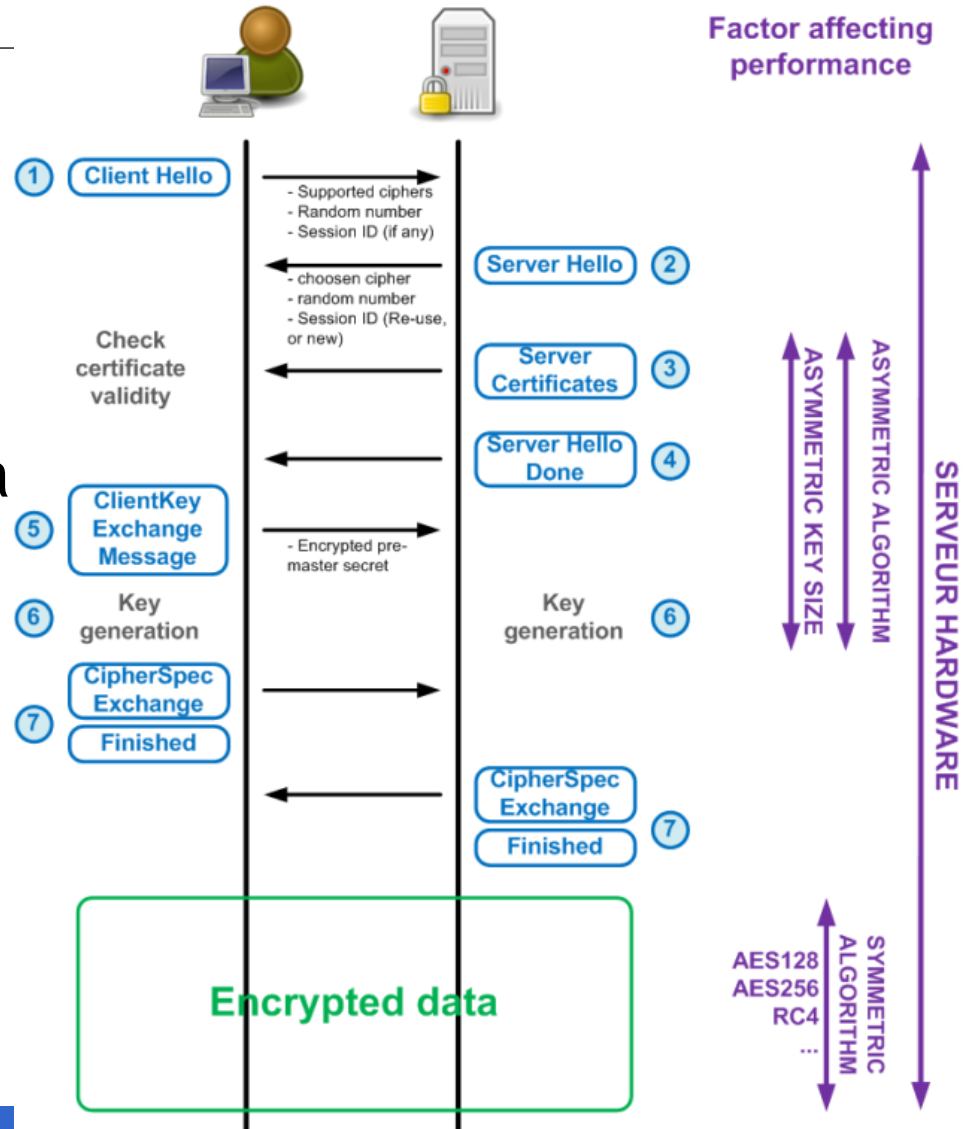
Factor affecting performance

1 Client Hello

- Supported ciphers
- Random number
- Session ID (if any)

Server Hello 2

- choosen cipher
- random number
- Session ID (Re-use, or new)

Check certificate validity

Server Certificates 3

Server Hello Done 4

a

5 ClientKey Exchange Message

- Encrypted pre-master secret

6 Key generation

Key generation 6

CipherSpec Exchange
7
Finished

CipherSpec Exchange
Finished 7

Encrypted data

ASYMMETRIC KEY SIZE

ASYMMETRIC ALGORITHM

SERVEUR HARDWARE

AES128
AES256
RC4
...

SYMMETRIC ALGORITHM